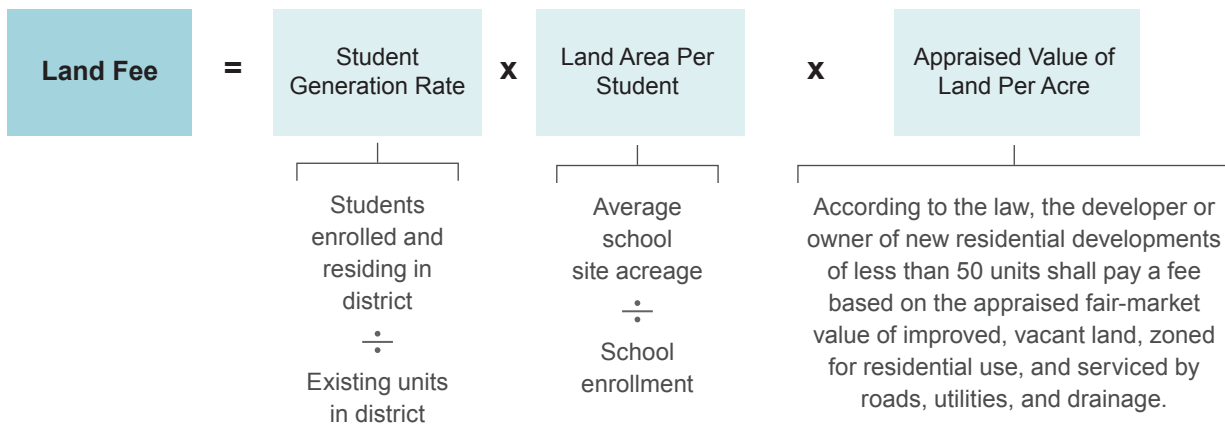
Land Fee = Student Generation Rate x Land Area Per Student x Appraised Value of Land Per Acre

Students enrolled and residing in district
÷
Existing units in district

Average school site acreage
÷
School enrollment

According to the law, the developer or owner of new residential developments of less than 50 units shall pay a fee based on the appraised fair-market value of improved, vacant land, zoned for residential use, and serviced by roads, utilities, and drainage.